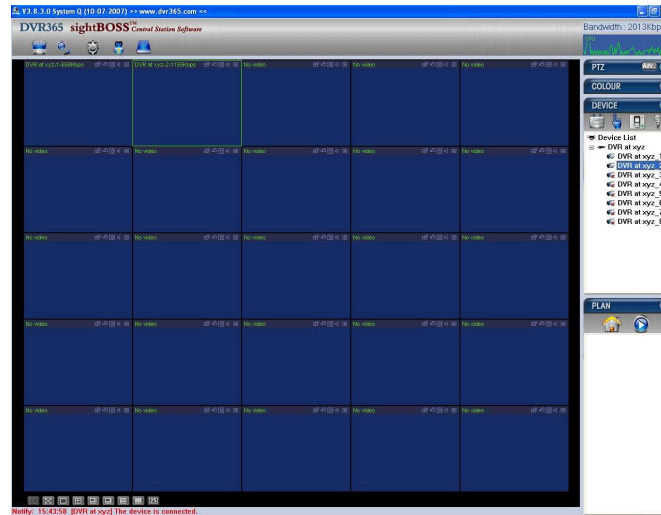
V3.8.3.0 System Q (10 07 2007) >> www.dvr365.com <<

DVR365 sightBOSS™ Central Station Software

Bandwidth: 2013Kbp

DVR at xyz-1-858Kbps

DVR at xyz-2-1155Kbps

No video

No video

No video

No video

No video

No video

No video

No video

No video

No video

No video

No video

No video

No video

No video

No video

No video

No video

No video

No video

No video

No video

No video

PTZ

Adv

COLOUR

DEVICE

Device List

DVR at xyz

DVR at xyz_1

DVR at xyz_2

DVR at xyz_3

DVR at xyz_4

DVR at xyz_5

DVR at xyz_6

DVR at xyz_7

DVR at xyz_8

PLAN

Notify: 15:43:58 [DVR at xyz] The device is connected.